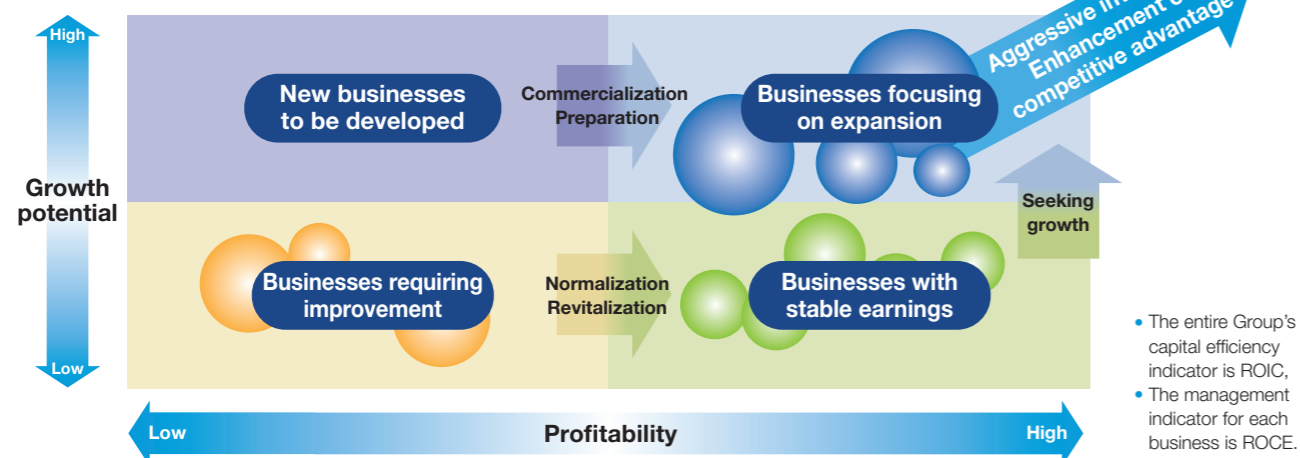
High

Growth potential

Low

New businesses to be developed

Commercialization Preparation

Businesses focusing on expansion

Aggressive in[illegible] Enhancement o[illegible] competitive advantage

Seeking growth

Businesses requiring improvement

Normalization Revitalization

Businesses with stable earnings

Low

Profitability

High

• The entire Group's capital efficiency indicator is ROIC,

• The management indicator for each business is ROCE.